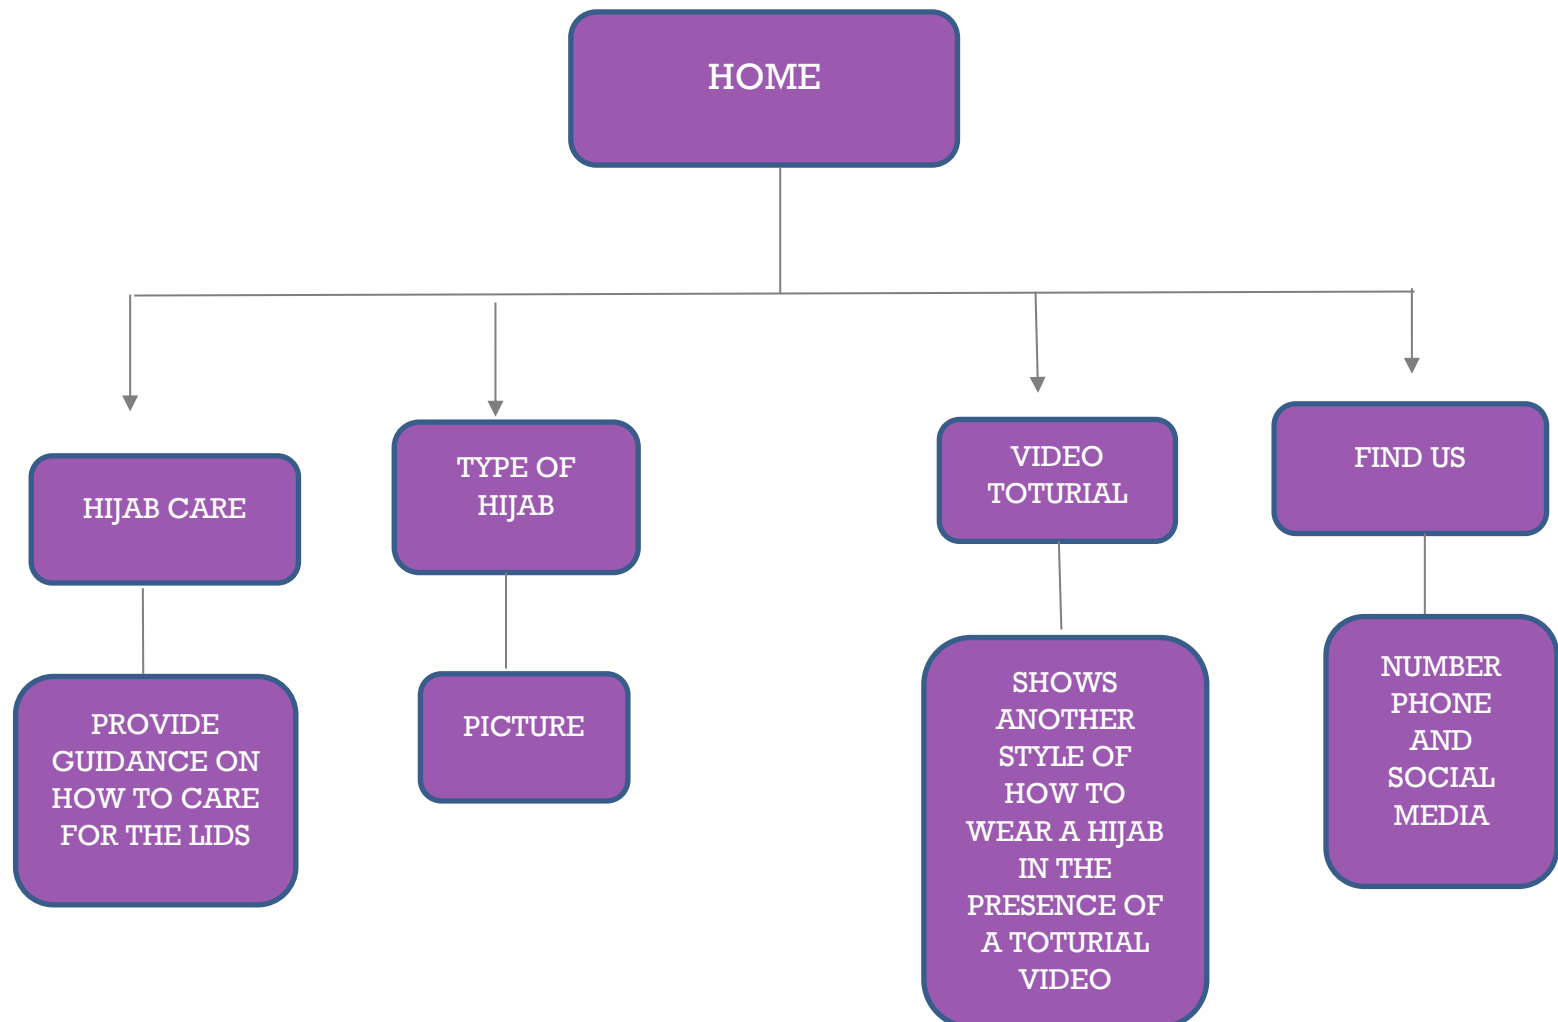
HOME

HIJAB CARE

PROVIDE GUIDANCE ON HOW TO CARE FOR THE LIDS

TYPE OF HIJAB

PICTURE

VIDEO TOTURIAL

SHOWS ANOTHER STYLE OF HOW TO WEAR A HIJAB IN THE PRESENCE OF A TOTURIAL VIDEO

FIND US

NUMBER PHONE AND SOCIAL MEDIA